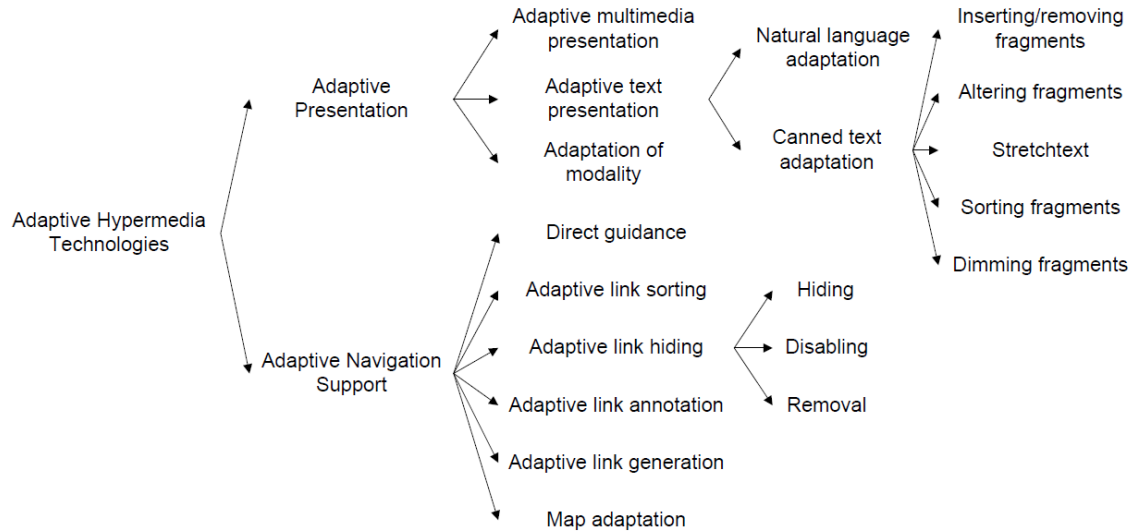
Adaptive Hypermedia Technologies

Adaptive Presentation

Adaptive multimedia presentation

Adaptive text presentation

Adaptation of modality

Natural language adaptation

Canned text adaptation

Inserting/removing fragments

Altering fragments

Stretchtext

Sorting fragments

Dimming fragments

Adaptive Navigation Support

Direct guidance

Adaptive link sorting

Adaptive link hiding

Adaptive link annotation

Adaptive link generation

Map adaptation

Hiding

Disabling

Removal